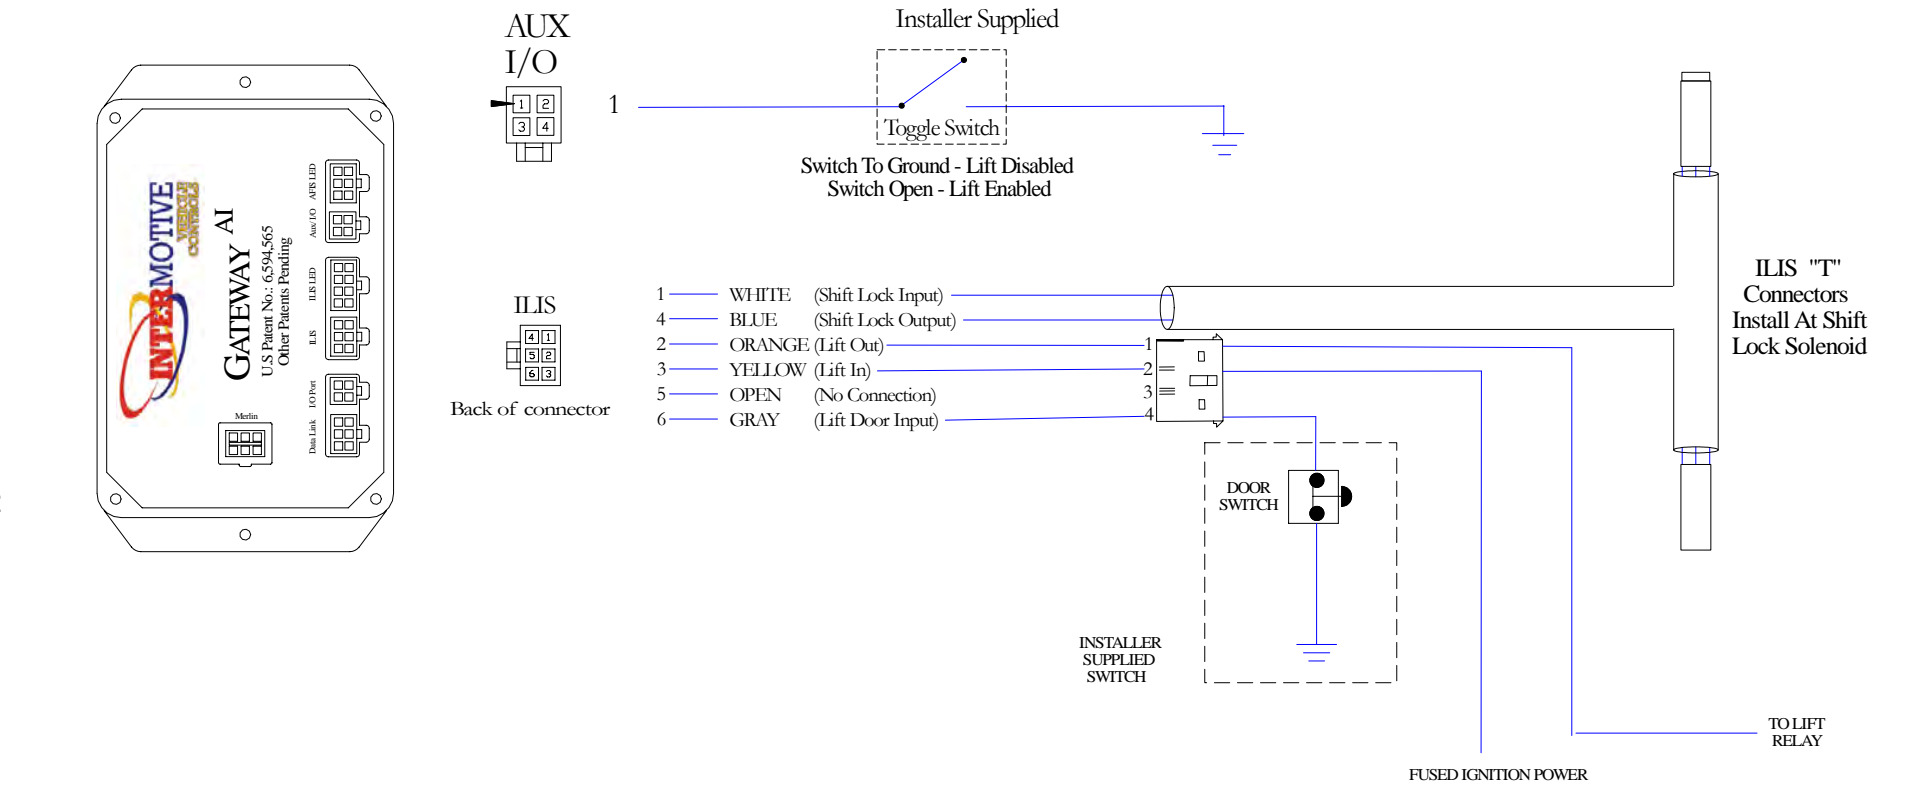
INTERMOTIVE VEHICLE CONTROLS
GATEWAY AI
US Patent No.: 6,594,565
Other Patents Pending
APS LED
Aux I/O
ILIS LED
ILIS
I/O Port
Data Link
Merlin

AUX
I/O
1 2
3 4
1

Installer Supplied
Toggle Switch
Switch To Ground - Lift Disabled
Switch Open - Lift Enabled

ILIS
4 1
5 2
6 3
Back of connector

1 WHITE (Shift Lock Input)
4 BLUE (Shift Lock Output)
2 ORANGE (Lift Out)
3 YELLOW (Lift In)
5 OPEN (No Connection)
6 GRAY (Lift Door Input)

1
2
3
4

ILIS "T"
Connectors
Install At Shift
Lock Solenoid

DOOR
SWITCH

INSTALLER
SUPPLIED
SWITCH

TO LIFT
RELAY

FUSED IGNITION POWER